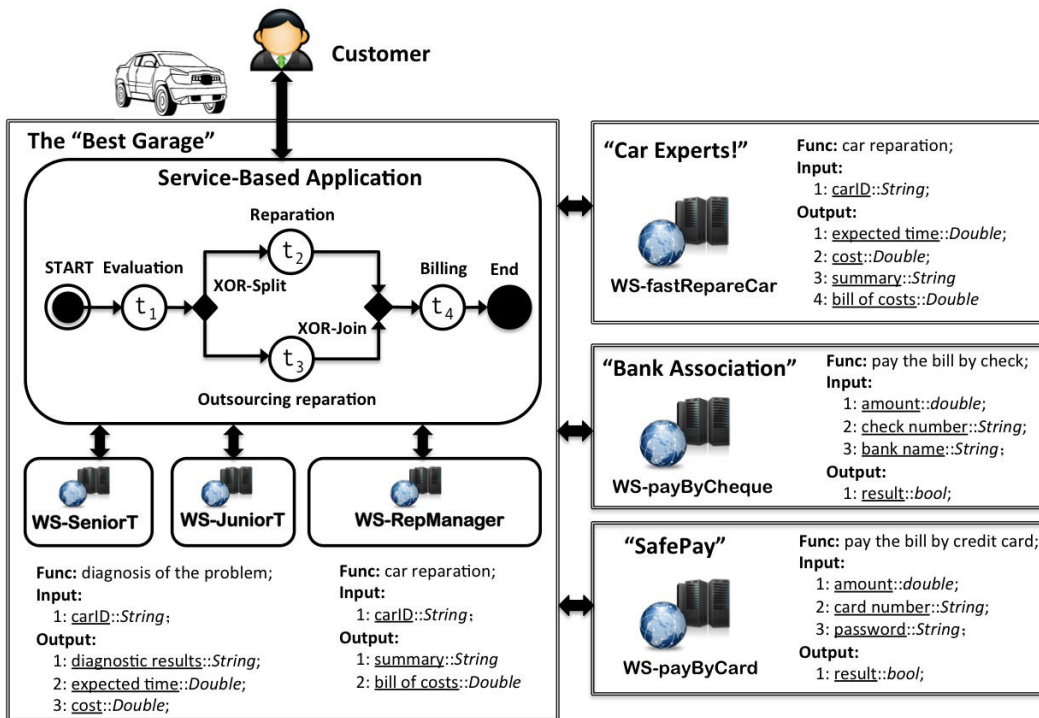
Customer

The "Best Garage"

Service-Based Application

Reparation

START Evaluation

$t_2$

Billing End

$t_1$

XOR-Split

$t_4$

XOR-Join

$t_3$

Outsourcing reparation

WS-SeniorT

WS-JuniorT

WS-RepManager

**Func:** diagnosis of the problem;
**Input:**
1: carID::*String*;
**Output:**
1: diagnostic results::*String*;
2: expected time::*Double*;
3: cost::*Double*;

**Func:** car reparation;
**Input:**
1: carID::*String*;
**Output:**
1: summary::*String*
2: bill of costs::*Double*

"Car Experts!"

WS-fastRepareCar

**Func:** car reparation;
**Input:**
1: carID::*String*;
**Output:**
1: expected time::*Double*;
2: cost::*Double*;
3: summary::*String*
4: bill of costs::*Double*

"Bank Association"

WS-payByCheque

**Func:** pay the bill by check;
**Input:**
1: amount::*double*;
2: check number::*String*;
3: bank name::*String*;
**Output:**
1: result::*bool*;

"SafePay"

WS-payByCard

**Func:** pay the bill by credit card;
**Input:**
1: amount::*double*;
2: card number::*String*;
3: password::*String*;
**Output:**
1: result::*bool*;